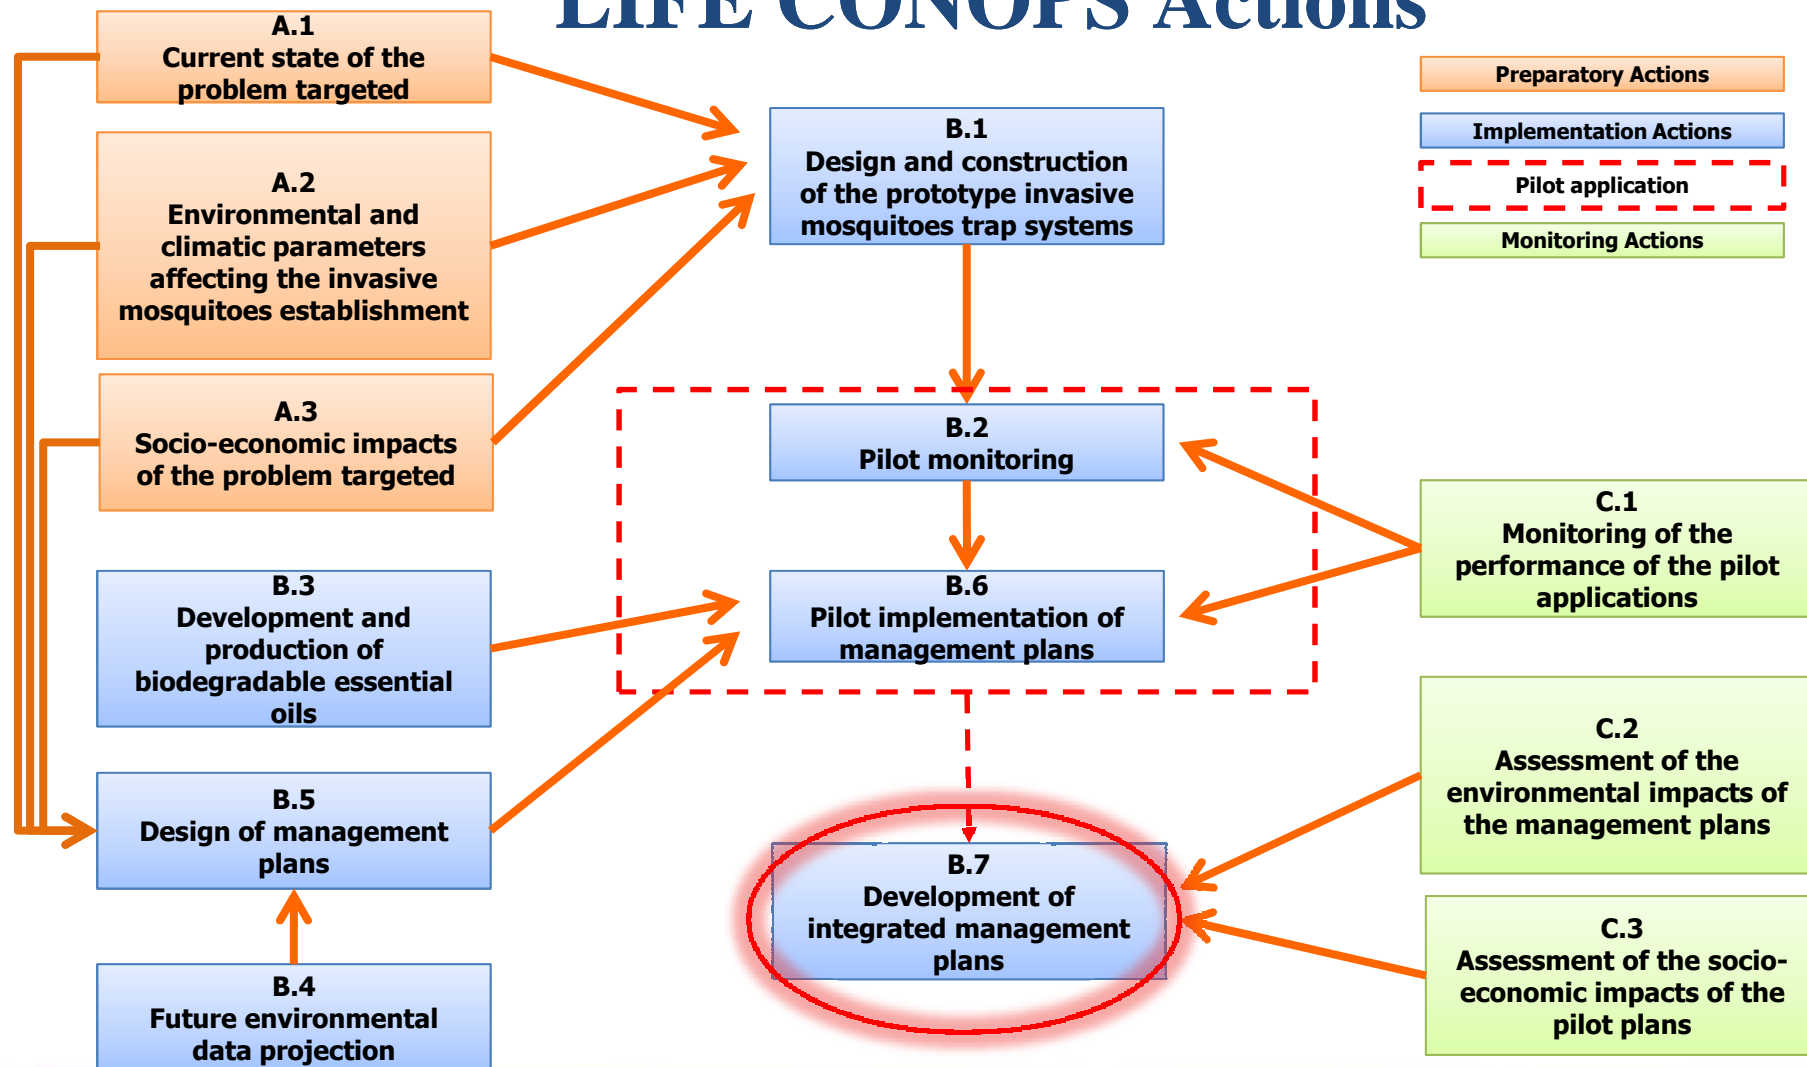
LIFE CONOPS Actions

A.1
Current state of the problem targeted

A.2
Environmental and climatic parameters affecting the invasive mosquitoes establishment

A.3
Socio-economic impacts of the problem targeted

B.3
Development and production of biodegradable essential oils

B.5
Design of management plans

B.4
Future environmental data projection

B.1
Design and construction of the prototype invasive mosquitoes trap systems

B.2
Pilot monitoring

B.6
Pilot implementation of management plans

B.7
Development of integrated management plans

Preparatory Actions
Implementation Actions
Pilot application
Monitoring Actions

C.1
Monitoring of the performance of the pilot applications

C.2
Assessment of the environmental impacts of the management plans

C.3
Assessment of the socio-economic impacts of the pilot plans